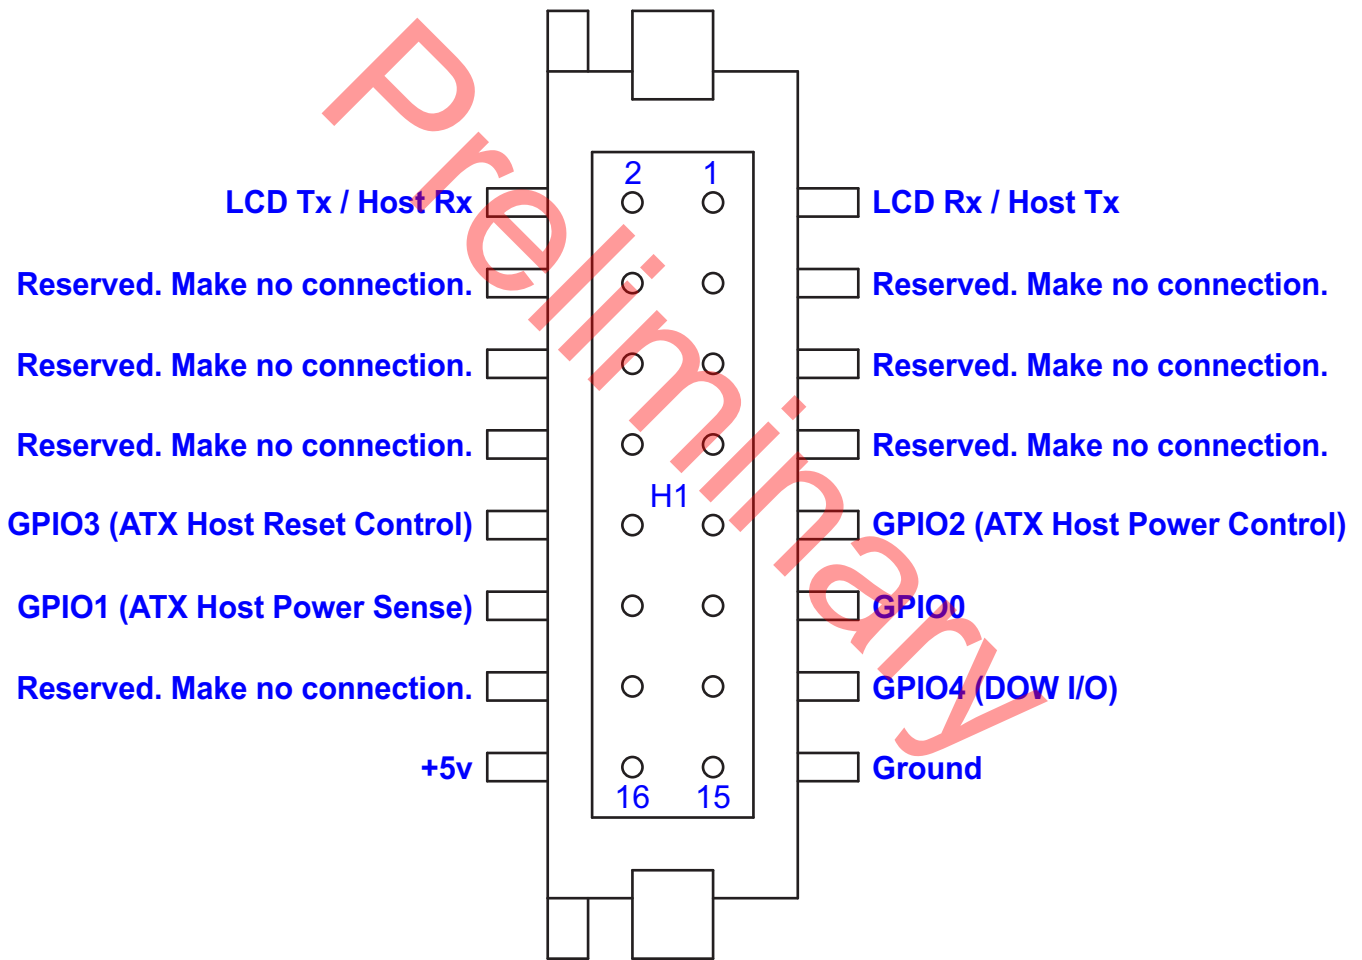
Preliminary

2 1

LCD Tx / Host Rx

LCD Rx / Host Tx

Reserved. Make no connection.

Reserved. Make no connection.

Reserved. Make no connection.

Reserved. Make no connection.

Reserved. Make no connection.

Reserved. Make no connection.

H1

GPIO3 (ATX Host Reset Control)

GPIO2 (ATX Host Power Control)

GPIO1 (ATX Host Power Sense)

GPIO0

Reserved. Make no connection.

GPIO4 (DOW I/O)

+5v

Ground

16 15